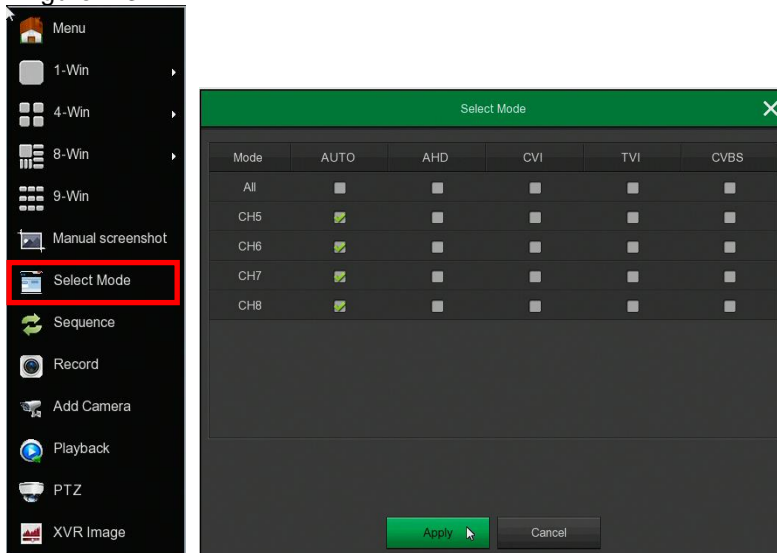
Menu
1-Win
4-Win
8-Win
9-Win
Manual screenshot
Select Mode
Sequence
Record
Add Camera
Playback
PTZ
XVR Image

Select Mode

| Mode | AUTO | AHD | CVI | TVI | CVBS |
|---|---|---|---|---|---|
| All | | | | | |
| CH5 | | | | | |
| CH6 | | | | | |
| CH7 | | | | | |
| CH8 | | | | | |

Apply
Cancel